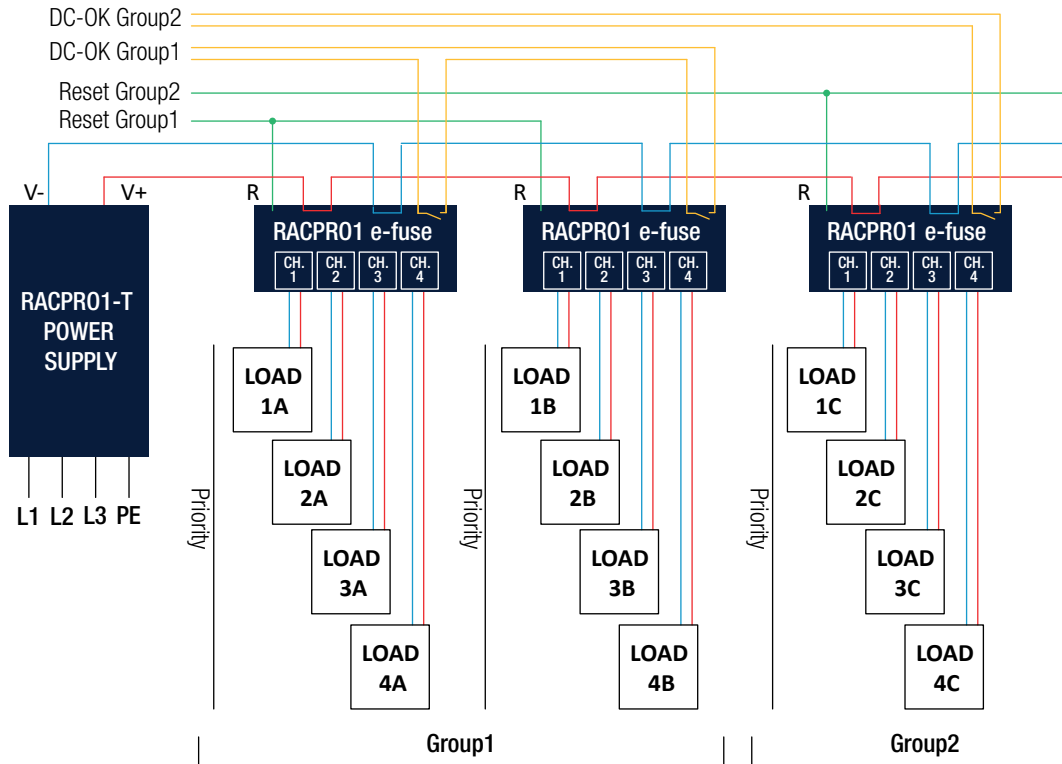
DC-OK Group2
DC-OK Group1
Reset Group2
Reset Group1

V-
V+
RACPRO1-T POWER SUPPLY
L1 L2 L3 PE

R
RACPRO1 e-fuse
CH. 1 CH. 2 CH. 3 CH. 4
Priority
LOAD 1A
LOAD 2A
LOAD 3A
LOAD 4A

R
RACPRO1 e-fuse
CH. 1 CH. 2 CH. 3 CH. 4
Priority
LOAD 1B
LOAD 2B
LOAD 3B
LOAD 4B

R
RACPRO1 e-fuse
CH. 1 CH. 2 CH. 3 CH. 4
Priority
LOAD 1C
LOAD 2C
LOAD 3C
LOAD 4C

Group1
Group2